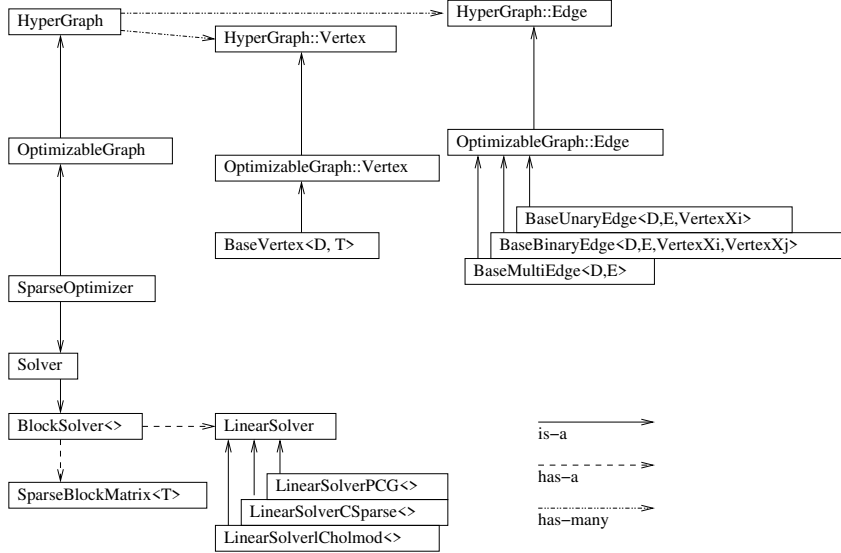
HyperGraph

HyperGraph::Edge

HyperGraph::Vertex

OptimizableGraph

OptimizableGraph::Vertex

OptimizableGraph::Edge

BaseVertex<D, T>

BaseUnaryEdge<D,E,VertexXi>

BaseBinaryEdge<D,E,VertexXi,VertexXj>

BaseMultiEdge<D,E>

SparseOptimizer

Solver

BlockSolver<>

LinearSolver

is−a

has−a

SparseBlockMatrix<T>

LinearSolverPCG<>

LinearSolverCSparse<>

LinearSolverlCholmod<>

has−many